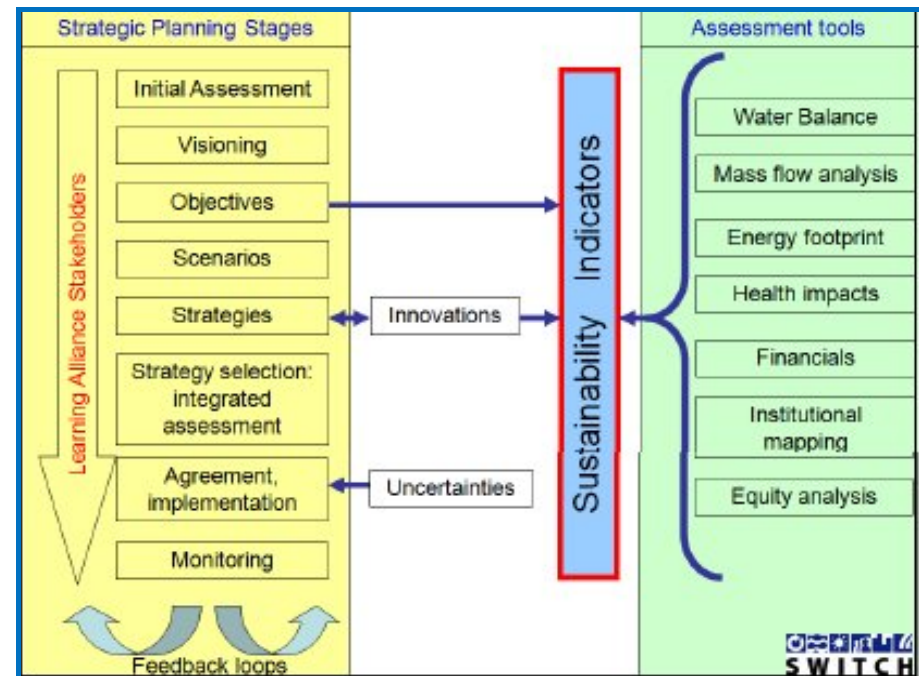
Strategic Planning Stages

Learning Alliance Stakeholders

Initial Assessment

Visioning

Objectives

Scenarios

Strategies

Strategy selection: integrated assessment

Agreement, implementation

Monitoring

Feedback loops

Innovations

Uncertainties

Sustainability Indicators

Assessment tools

Water Balance

Mass flow analysis

Energy footprint

Health impacts

Financials

Institutional mapping

Equity analysis

SWITCH